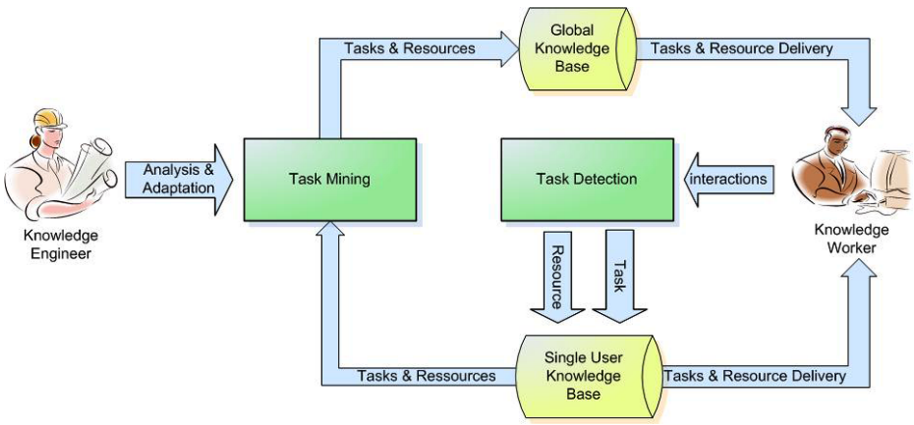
Tasks & Resources

Global Knowledge Base

Tasks & Resource Delivery

Knowledge Engineer

Analysis & Adaptation

Task Mining

Task Detection

interactions

Knowledge Worker

Resource

Task

Tasks & Ressources

Single User Knowledge Base

Tasks & Resource Delivery